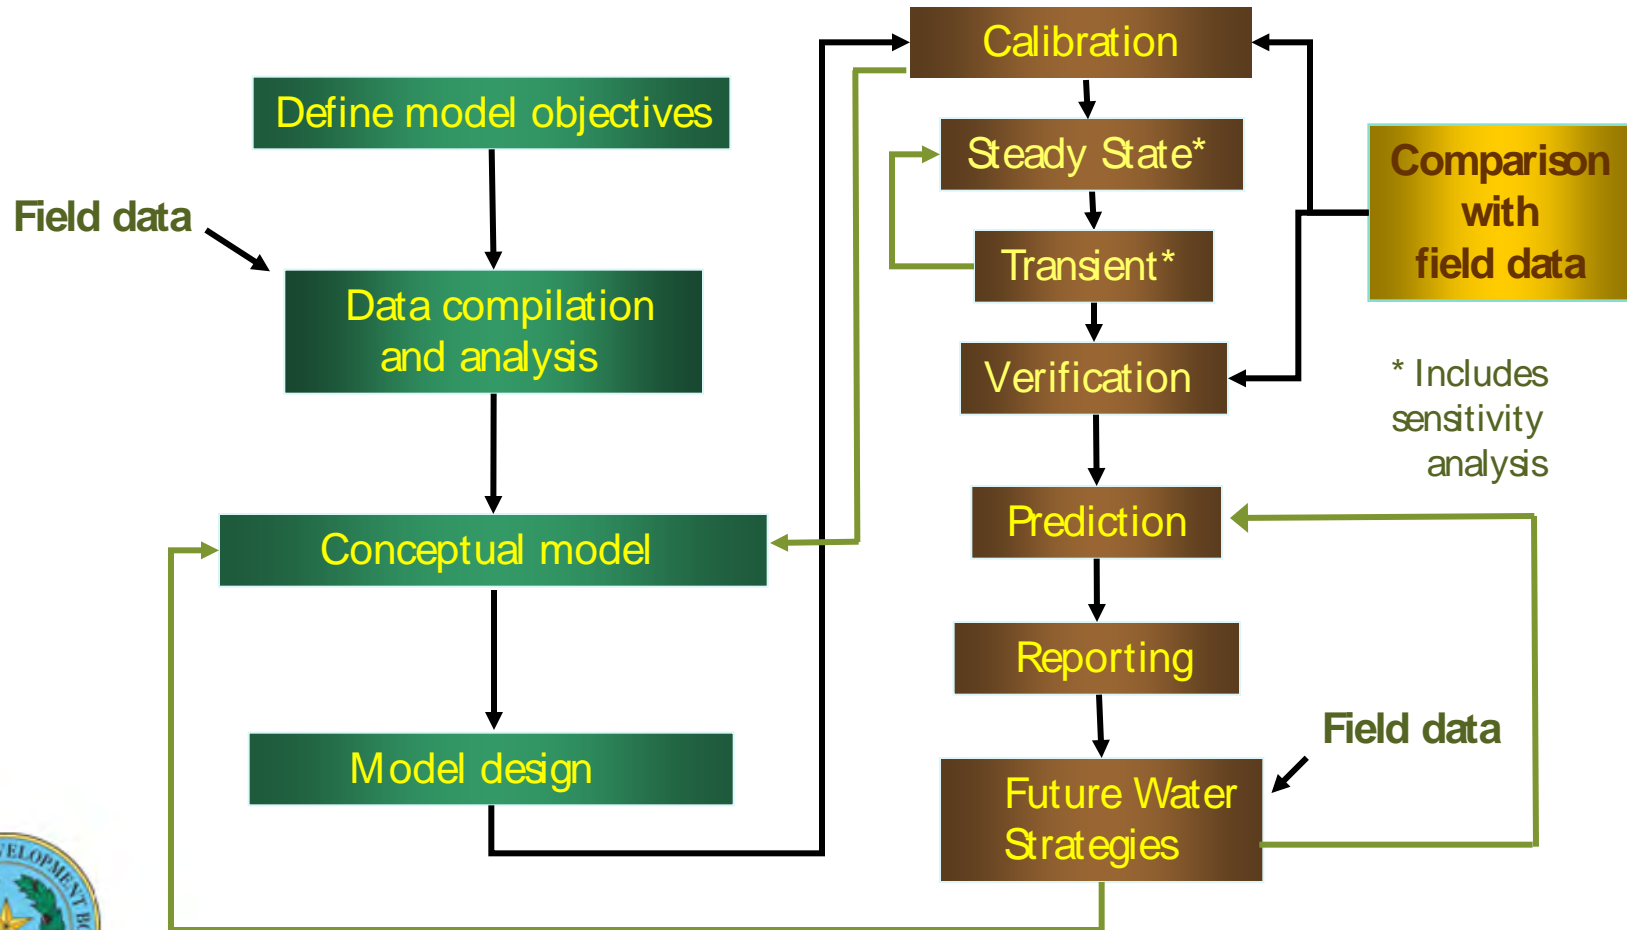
Define model objectives

Field data

Data compilation and analysis

Conceptual model

Model design

Calibration

Steady State*

Transient*

Verification

Prediction

Reporting

Future Water Strategies

Comparison with field data

* Includes sensitivity analysis

Field data

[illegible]ELOPMENT B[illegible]